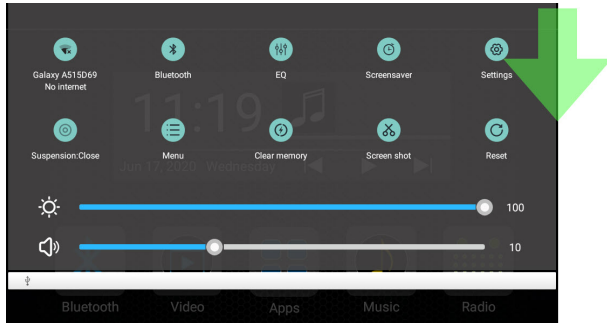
Galaxy A515D69
No internet

Bluetooth

EQ

Screensaver

Settings

Suspension:Close

Menu

Clear memory

Screen shot

Reset

11:19

Jun 17, 2020 Wednesday

100

10

Bluetooth

Video

Apps

Music

Radio